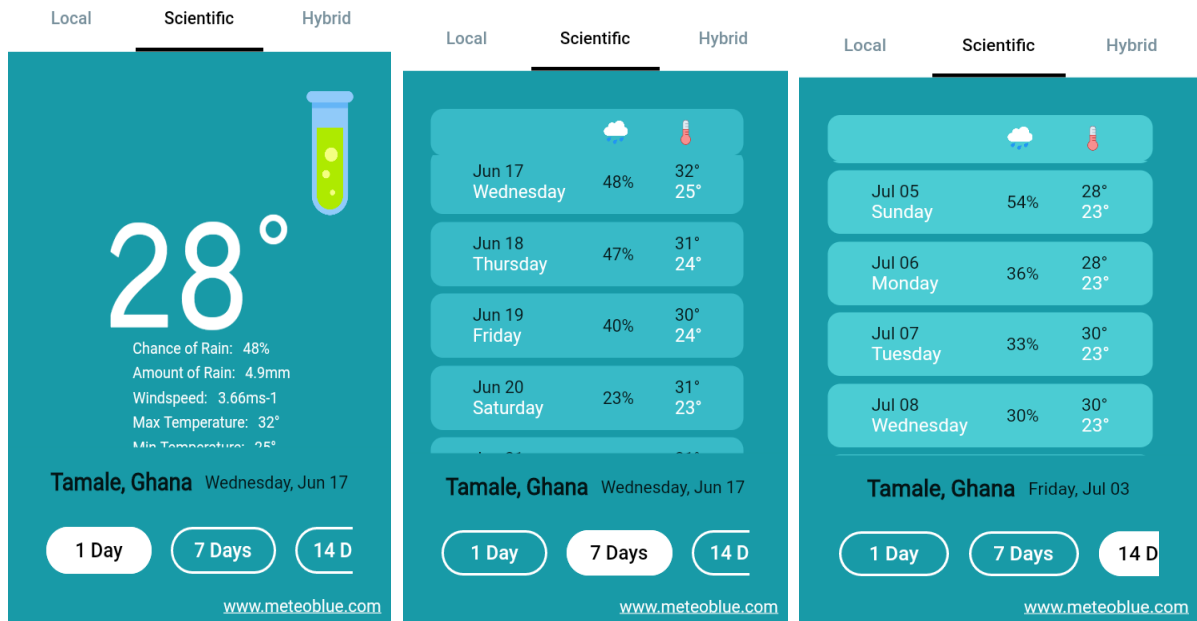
Local Scientific Hybrid

28°

Chance of Rain: 48%
Amount of Rain: 4.9mm
Windspeed: 3.66ms-1
Max Temperature: 32°
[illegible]

Tamale, Ghana Wednesday, Jun 17

1 Day 7 Days 14 D

www.meteoblue.com

Local Scientific Hybrid

| Date | | |
|---|---|---|
| Jun 17 Wednesday | 48% | 32° 25° |
| Jun 18 Thursday | 47% | 31° 24° |
| Jun 19 Friday | 40% | 30° 24° |
| Jun 20 Saturday | 23% | 31° 23° |
| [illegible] | | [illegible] |

Tamale, Ghana Wednesday, Jun 17

1 Day 7 Days 14 D

www.meteoblue.com

Local Scientific Hybrid

| Date | | |
|---|---|---|
| Jul 05 Sunday | 54% | 28° 23° |
| Jul 06 Monday | 36% | 28° 23° |
| Jul 07 Tuesday | 33% | 30° 23° |
| Jul 08 Wednesday | 30% | 30° 23° |

Tamale, Ghana Friday, Jul 03

1 Day 7 Days 14 D

www.meteoblue.com